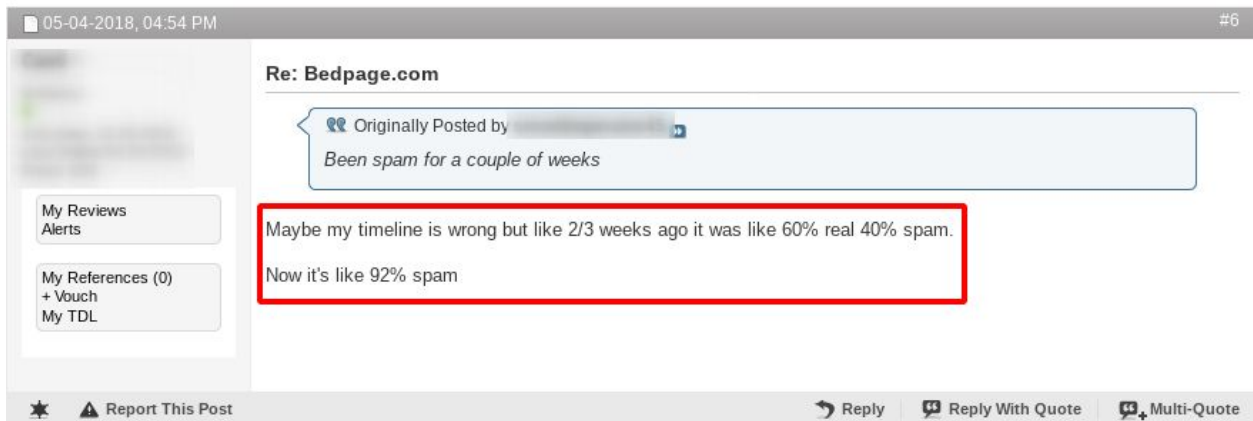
05-04-2018, 04:54 PM

#6

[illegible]

My Reviews
Alerts

My References (0)
+ Vouch
My TDL

Re: Bedpage.com

Originally Posted by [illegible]
Been spam for a couple of weeks

Maybe my timeline is wrong but like 2/3 weeks ago it was like 60% real 40% spam.

Now it's like 92% spam

Report This Post

Reply

Reply With Quote

Multi-Quote